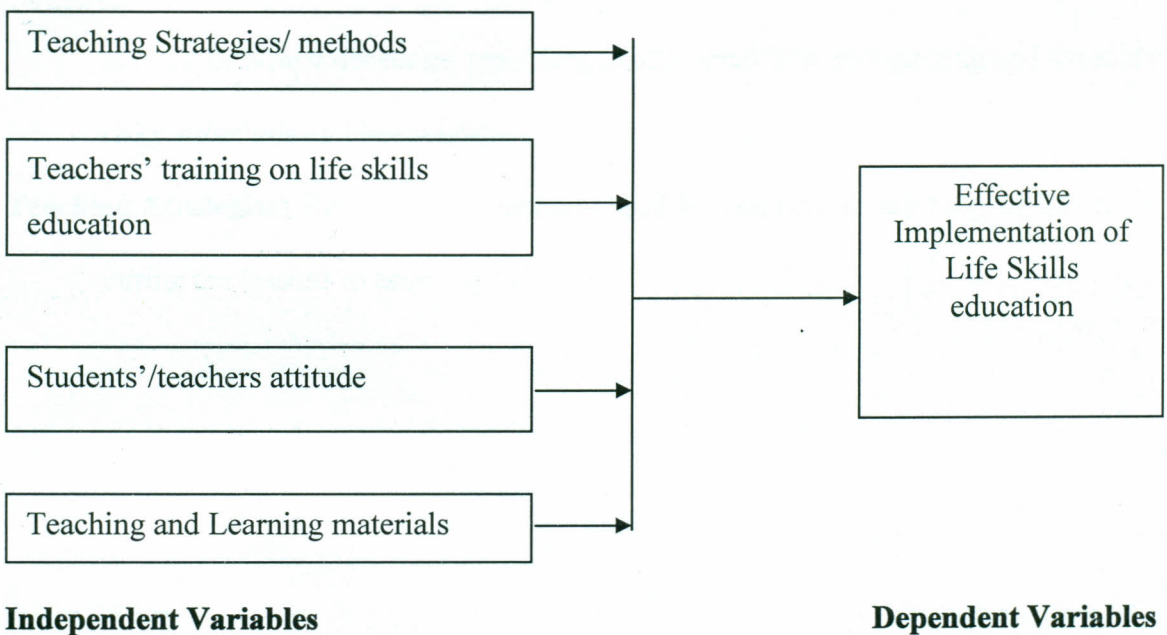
Teaching Strategies/ methods

Teachers' training on life skills education

Students'/teachers attitude

Teaching and Learning materials

Effective Implementation of Life Skills education

Independent Variables

Dependent Variables